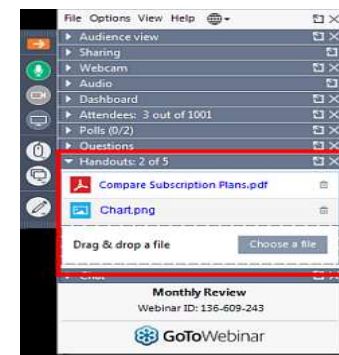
File Options View Help

Audience view
Sharing
Webcam
Audio
Dashboard
Attendees: 3 out of 1001
Polls (0/2)
Questions
Handouts: 2 of 5

Compare Subscription Plans.pdf
Chart.png

Drag & drop a file
Choose a file

Chat

Monthly Review
Webinar ID: 136-609-243

GoToWebinar